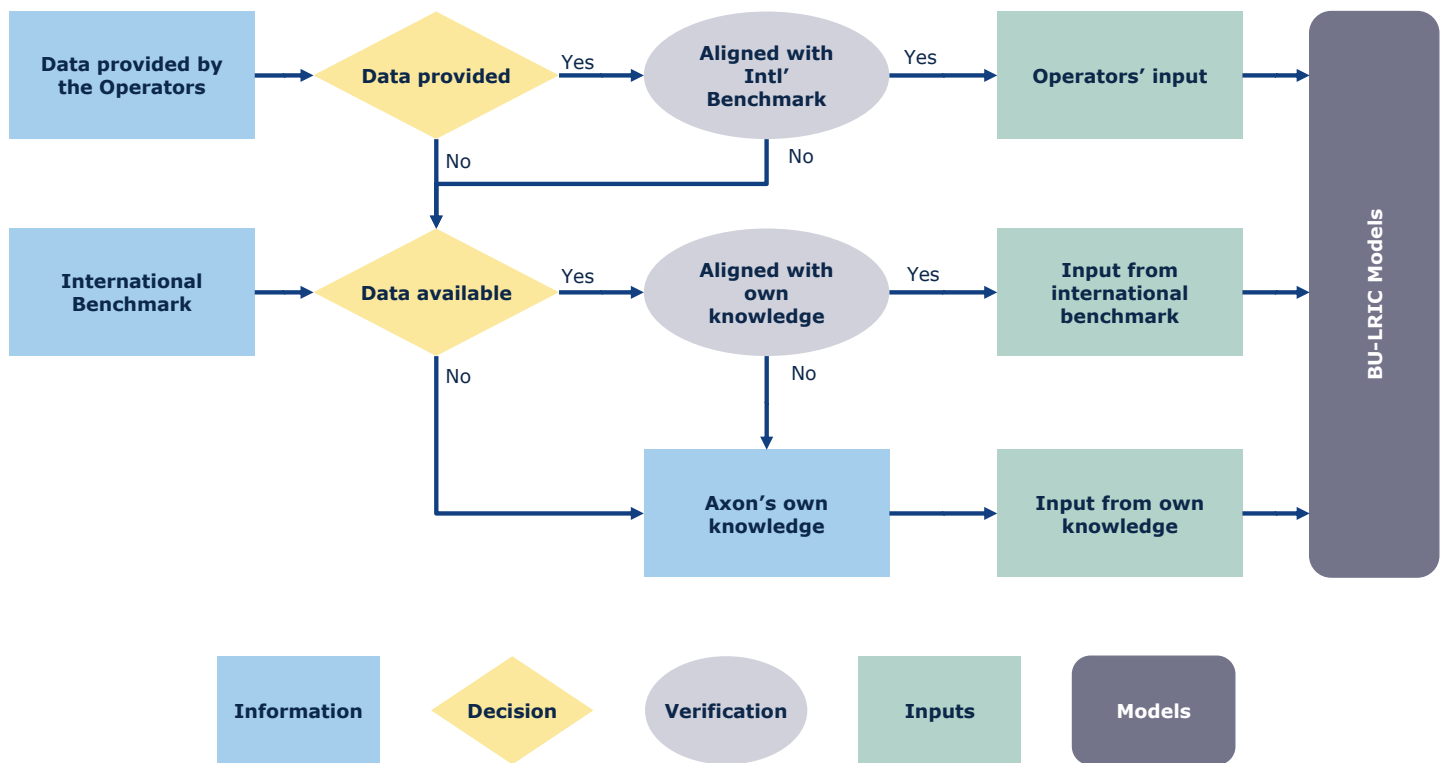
Data provided by the Operators

Data provided

Yes

Aligned with Intl' Benchmark

Yes

Operators' input

No

No

International Benchmark

Data available

Yes

Aligned with own knowledge

Yes

Input from international benchmark

No

No

Axon's own knowledge

Input from own knowledge

BU-LRIC Models

Information

Decision

Verification

Inputs

Models